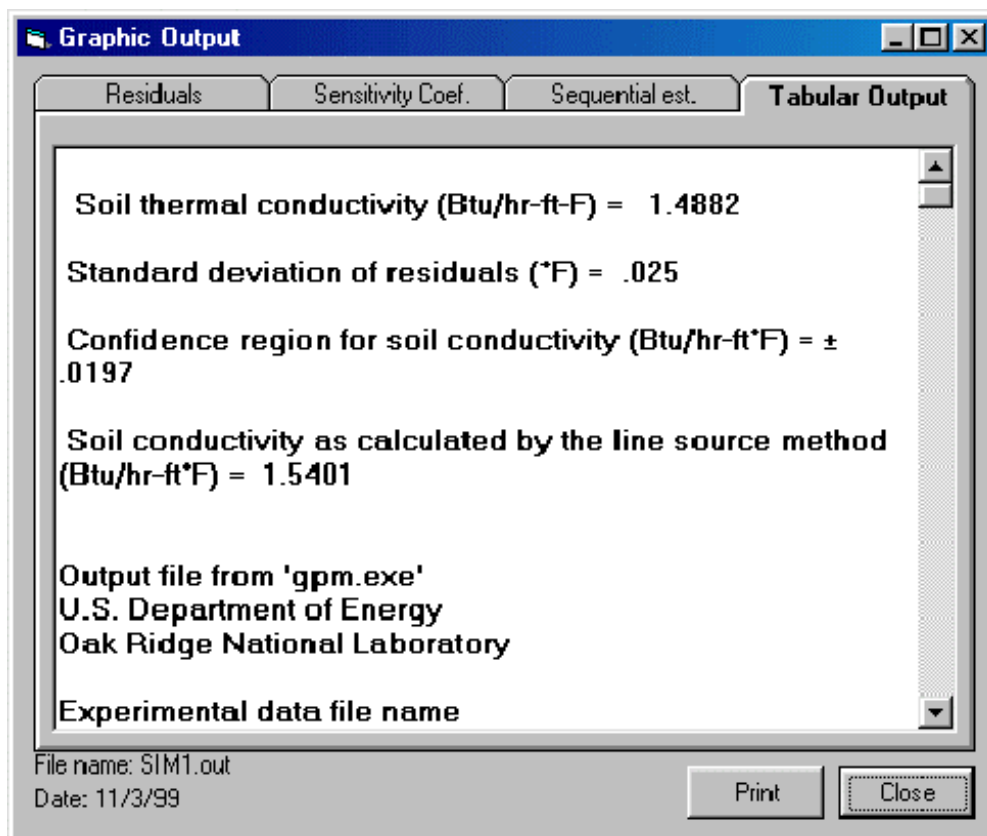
Graphic Output

Residuals | Sensitivity Coef. | Sequential est. | Tabular Output

Soil thermal conductivity (Btu/hr-ft-F) = 1.4882

Standard deviation of residuals (°F) = .025

Confidence region for soil conductivity (Btu/hr-ft°F) = ± .0197

Soil conductivity as calculated by the line source method (Btu/hr-ft°F) = 1.5401

Output file from 'gpm.exe'
U.S. Department of Energy
Oak Ridge National Laboratory

Experimental data file name

File name: SIM1.out
Date: 11/3/99

Print
Close